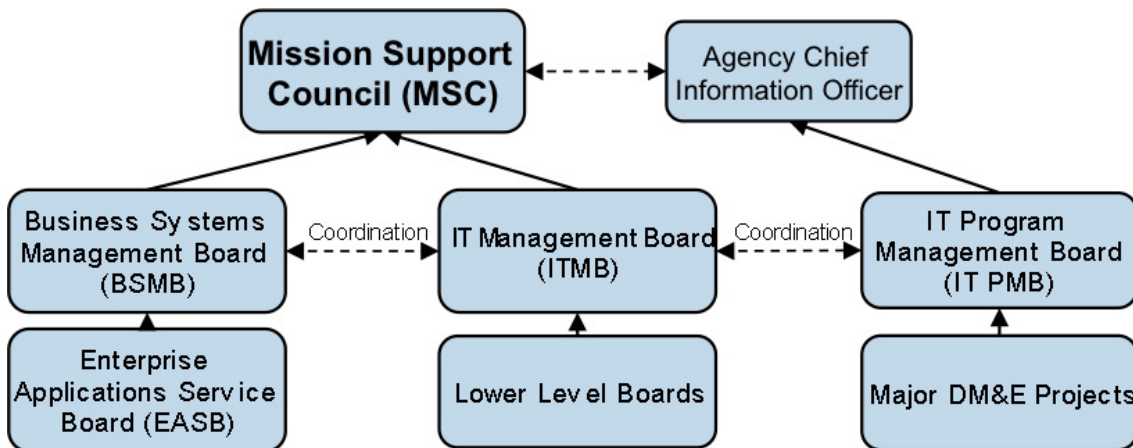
Mission Support Council (MSC)

Agency Chief Information Officer

Business Systems Management Board (BSMB)

Coordination

IT Management Board (ITMB)

Coordination

IT Program Management Board (IT PMB)

Enterprise Applications Service Board (EASB)

Lower Level Boards

Major DM&E Projects